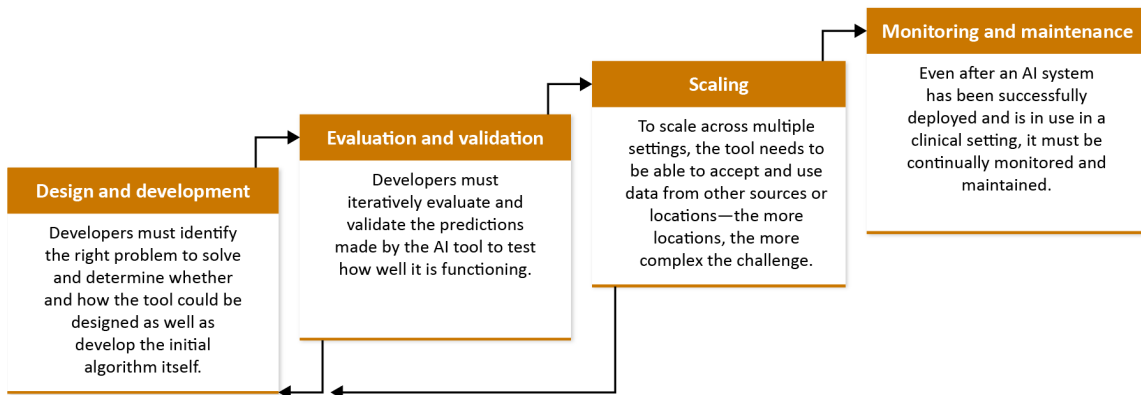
Design and development

Developers must identify the right problem to solve and determine whether and how the tool could be designed as well as develop the initial algorithm itself.

Evaluation and validation

Developers must iteratively evaluate and validate the predictions made by the AI tool to test how well it is functioning.

Scaling

To scale across multiple settings, the tool needs to be able to accept and use data from other sources or locations—the more locations, the more complex the challenge.

Monitoring and maintenance

Even after an AI system has been successfully deployed and is in use in a clinical setting, it must be continually monitored and maintained.